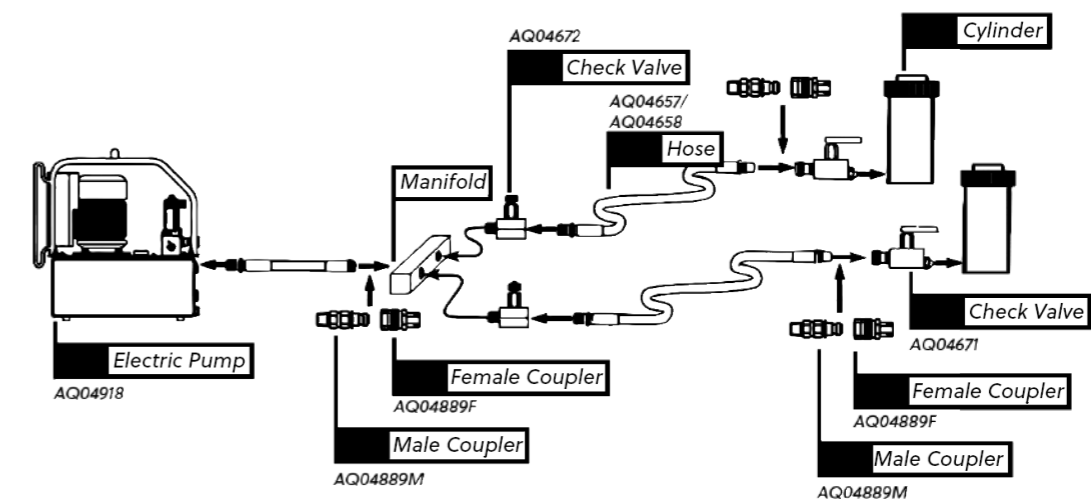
AQ04672

Check Valve

Cylinder

AQ04657/
AQ04658

Hose

Manifold

Electric Pump

AQ04918

Female Coupler

AQ04889F

Male Coupler

AQ04889M

Check Valve

AQ04671

Female Coupler

AQ04889F

Male Coupler

AQ04889M